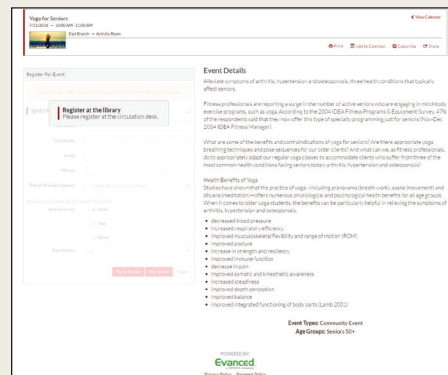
Yoga for Seniors
7/11/2016 — 10:00 AM - 11:00 AM
East Branch — Activity Room

View Calendar

Print Add to Calendar Subscribe Share

Register For Event

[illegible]

Register at the library
Please register at the circulation desk.

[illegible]

Event Details

Alleviate symptoms of arthritis, hypertension and osteoporosis, three health conditions that typically affect seniors.

Fitness professionals are reporting a surge in the number of active seniors who are engaging in mind-body exercise programs, such as yoga. According to the 2004 IDEA Fitness Programs & Equipment Survey, 47% of the respondents said that they now offer this type of specialty programming just for seniors (Nov-Dec 2004 IDEA Fitness Manager).

What are some of the benefits and contraindications of yoga for seniors? Are there appropriate yoga breathing techniques and pose sequences for our older clients? And what can we, as fitness professionals, do to appropriately adapt our regular yoga classes to accommodate clients who suffer from three of the most common health conditions facing seniors today: arthritis, hypertension and osteoporosis?

Health Benefits of Yoga
Studies have shown that the practice of yoga—including pranayama (breath work), asana (movement) and dhyana (meditation)—offers numerous physiological and psychological health benefits for all age groups. When it comes to older yoga students, the benefits can be particularly helpful in relieving the symptoms of arthritis, hypertension and osteoporosis.

- decreased blood pressure
- increased respiratory efficiency
- improved musculoskeletal flexibility and range of motion (ROM)
- improved posture
- increase in strength and resiliency
- improved immune function
- decrease in pain
- improved somatic and kinesthetic awareness
- increased steadiness
- improved depth perception
- improved balance
- improved integrated functioning of body parts (Lamb 2001)

Event Types: Community Event
Age Groups: Seniors 50+

POWERED BY
Evanced

Privacy Policy Terms of Service